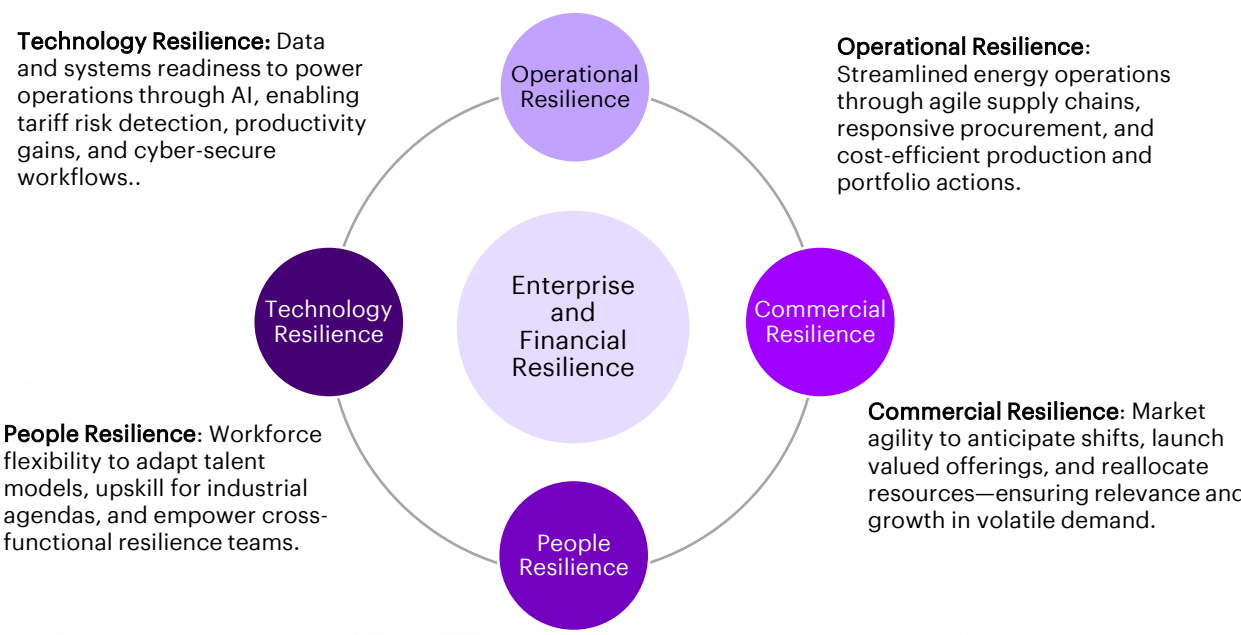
Technology Resilience: Data and systems readiness to power operations through AI, enabling tariff risk detection, productivity gains, and cyber-secure workflows..

Operational Resilience

Operational Resilience: Streamlined energy operations through agile supply chains, responsive procurement, and cost-efficient production and portfolio actions.

Technology Resilience

Enterprise and Financial Resilience

Commercial Resilience

Commercial Resilience: Market agility to anticipate shifts, launch valued offerings, and reallocate resources—ensuring relevance and growth in volatile demand.

People Resilience: Workforce flexibility to adapt talent models, upskill for industrial agendas, and empower cross-functional resilience teams.

People Resilience